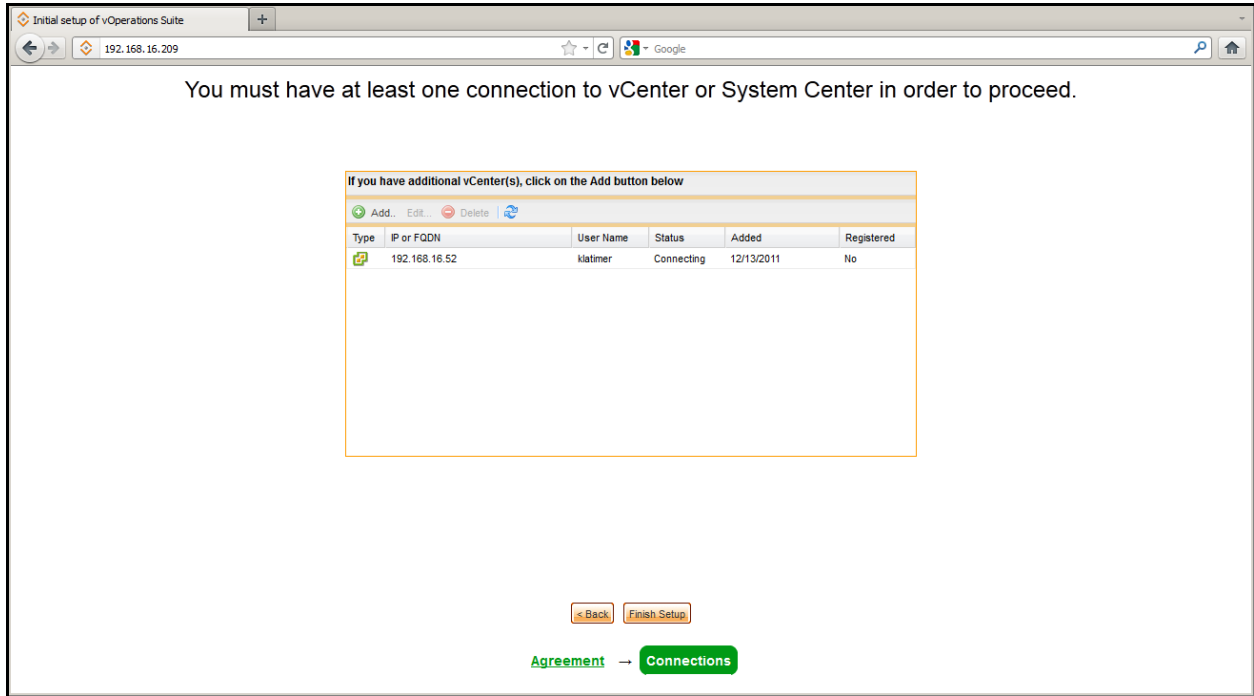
Initial setup of vOperations Suite

+

192.168.16.209

Google

You must have at least one connection to vCenter or System Center in order to proceed.

If you have additional vCenter(s), click on the Add button below

Add.. Edit.. Delete

| Type | IP or FQDN | User Name | Status | Added | Registered |
|---|---|---|---|---|---|
| | 192.168.16.52 | klatimer | Connecting | 12/13/2011 | No |

< Back

Finish Setup

Agreement → Connections